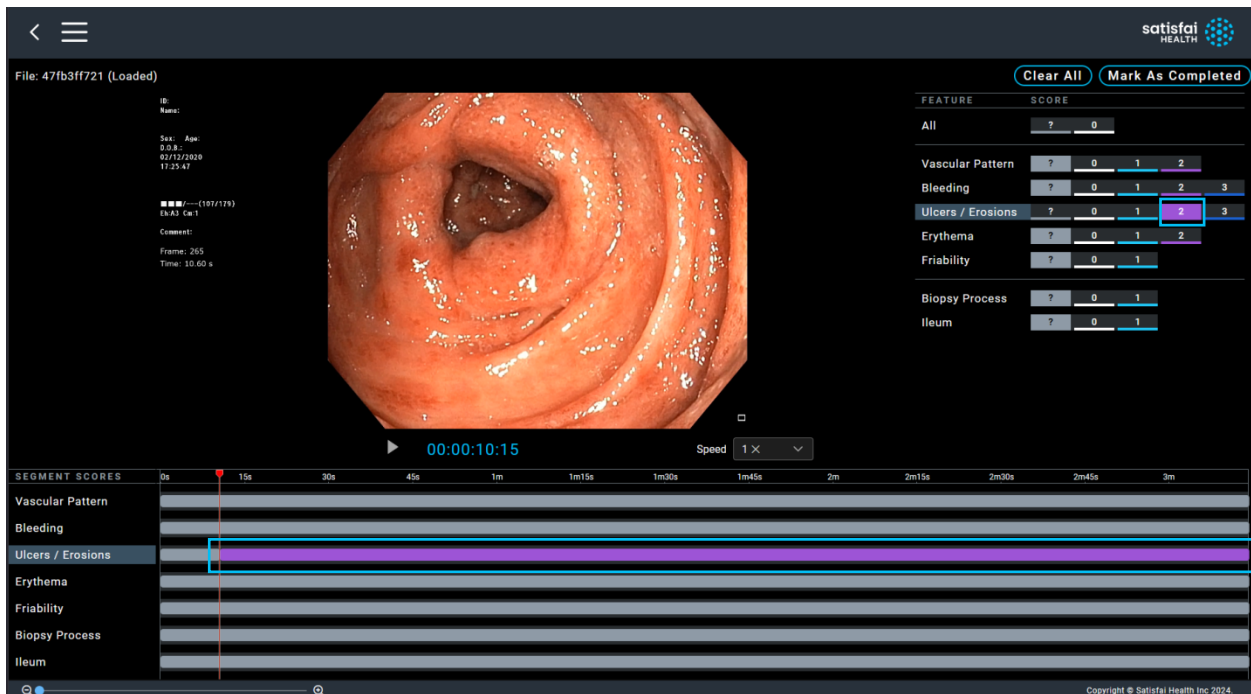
satisfai HEALTH

File: 47fb3ff721 (Loaded)

ID:
Name:

Sex: Age:
D.O.B.:
02/12/2020
17:25:47

■■■/---(107/179)
Eh:A3 Cm:1

Comment:

Frame: 265
Time: 10.60 s

00:00:10:15

Speed 1 ×

Clear All
Mark As Completed

| FEATURE | SCORE | | | | |
|---|---|---|---|---|---|
| All | ? | 0 | | | |
| Vascular Pattern | ? | 0 | 1 | 2 | |
| Bleeding | ? | 0 | 1 | 2 | 3 |
| Ulcers / Erosions | ? | 0 | 1 | 2 | 3 |
| Erythema | ? | 0 | 1 | 2 | |
| Friability | ? | 0 | 1 | | |
| Biopsy Process | ? | 0 | 1 | | |
| Ileum | ? | 0 | 1 | | |

SEGMENT SCORES
0s 15s 30s 45s 1m 1m15s 1m30s 1m45s 2m 2m15s 2m30s 2m45s 3m

Vascular Pattern
Bleeding
Ulcers / Erosions
Erythema
Friability
Biopsy Process
Ileum

Copyright © Satisfai Health Inc 2024.